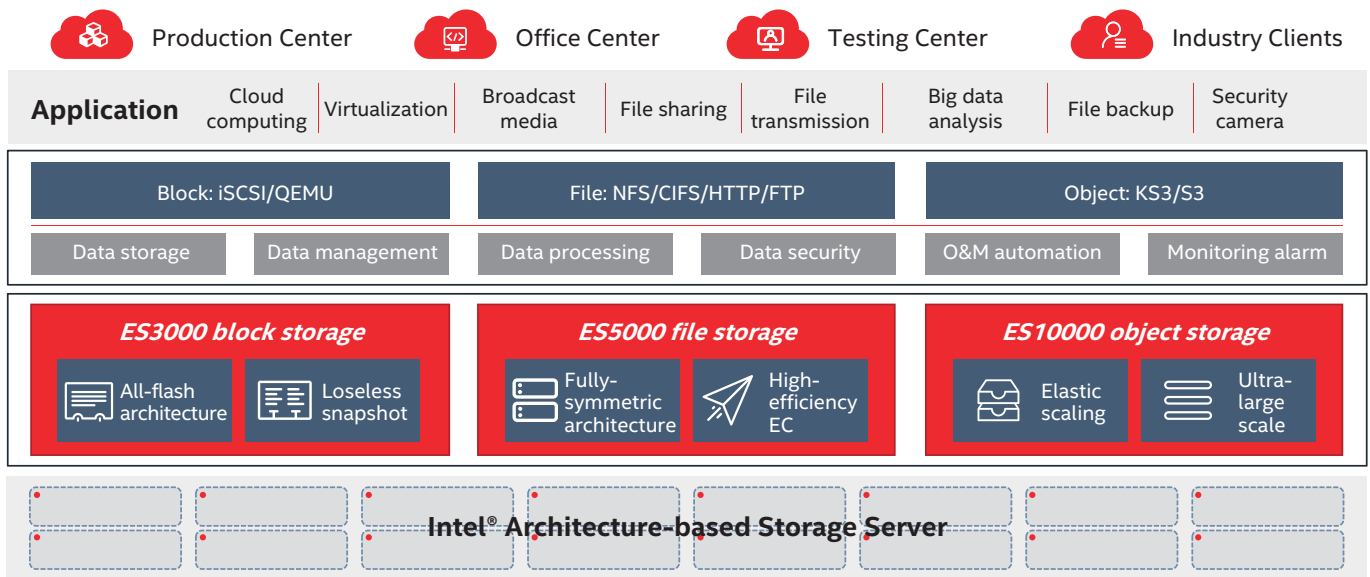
Production Center
Office Center
Testing Center
Industry Clients

Application
Cloud computing
Virtualization
Broadcast media
File sharing
File transmission
Big data analysis
File backup
Security camera

Block: iSCSI/QEMU
File: NFS/CIFS/HTTP/FTP
Object: KS3/S3

Data storage
Data management
Data processing
Data security
O&M automation
Monitoring alarm

ES3000 block storage
All-flash architecture
Loseless snapshot

ES5000 file storage
Fully-symmetric architecture
High-efficiency EC

ES10000 object storage
Elastic scaling
Ultra-large scale

Intel® Architecture-based Storage Server